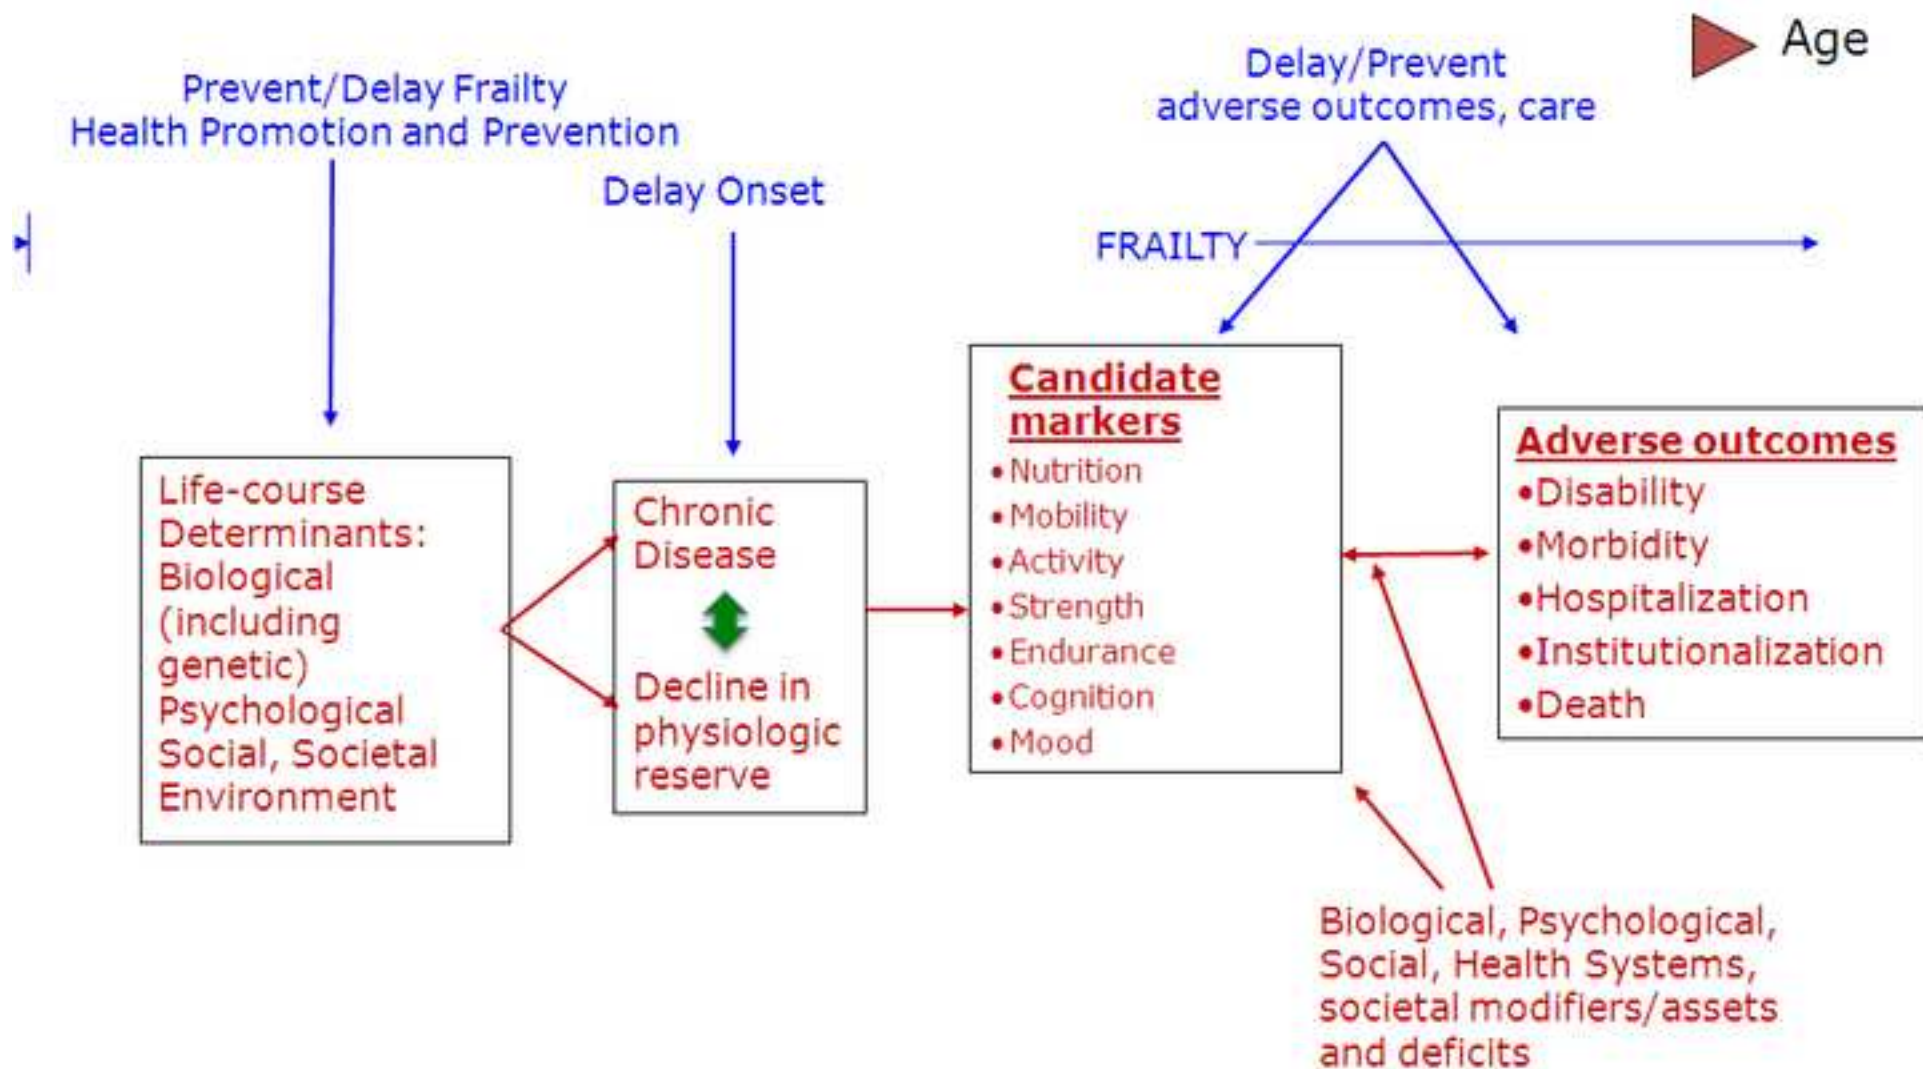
Age

Prevent/Delay Frailty
Health Promotion and Prevention

Delay Onset

Delay/Prevent
adverse outcomes, care

FRAILTY

Life-course Determinants: Biological (including genetic) Psychological Social, Societal Environment

Chronic Disease

Decline in physiologic reserve

Candidate markers
•Nutrition
•Mobility
•Activity
•Strength
•Endurance
•Cognition
•Mood

Adverse outcomes
•Disability
•Morbidity
•Hospitalization
•Institutionalization
•Death

Biological, Psychological, Social, Health Systems, societal modifiers/assets and deficits